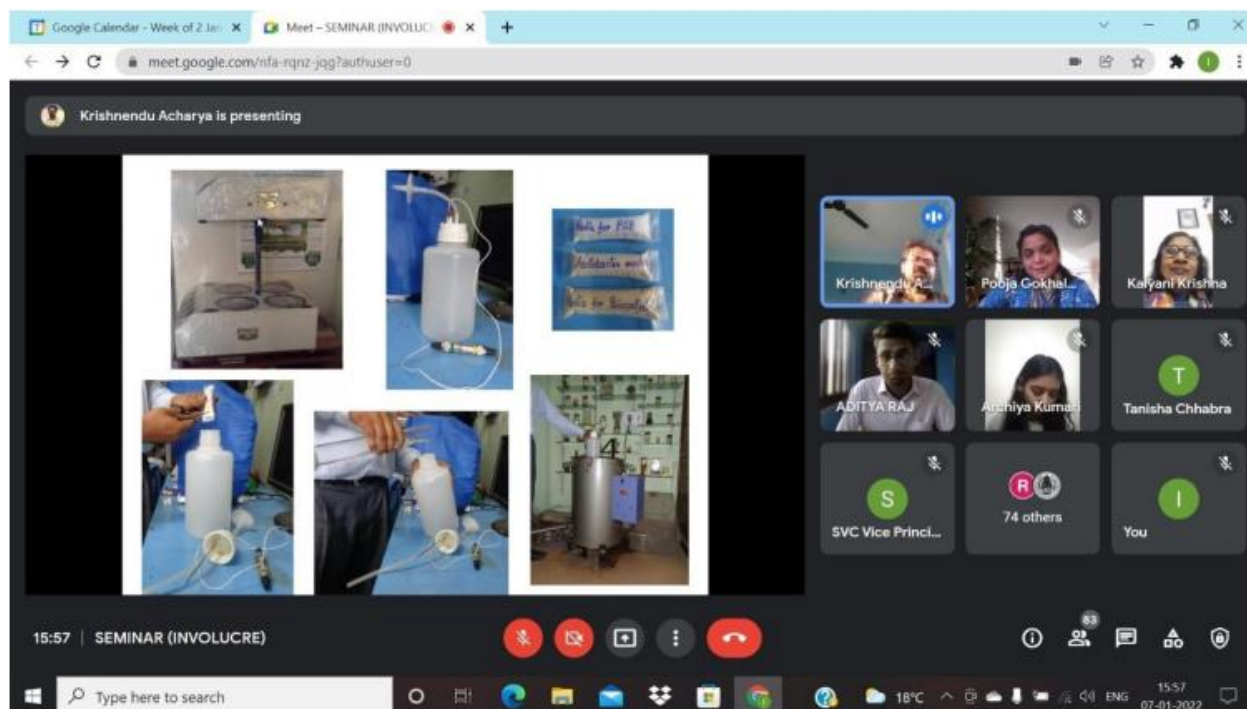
Google Calendar - Week of 2 Jan
Meet – SEMINAR (INVOLUCI
meet.google.com/nfa-rqnz-jqg?authuser=0

Krishnendu Acharya is presenting

Bulls for PSB
Azotobacter
Bulls for Rhizobium

Krishnendu A...
Pooja Gokhal...
Kalyani Krishna
ADITYA RAJ
Archiya Kumari
T
Tanisha Chhabra
S
SVC Vice Princi...
R
74 others
I
You

15:57 | SEMINAR (INVOLUCRE)

83

Type here to search
18°C ENG 15:57 07-01-2022